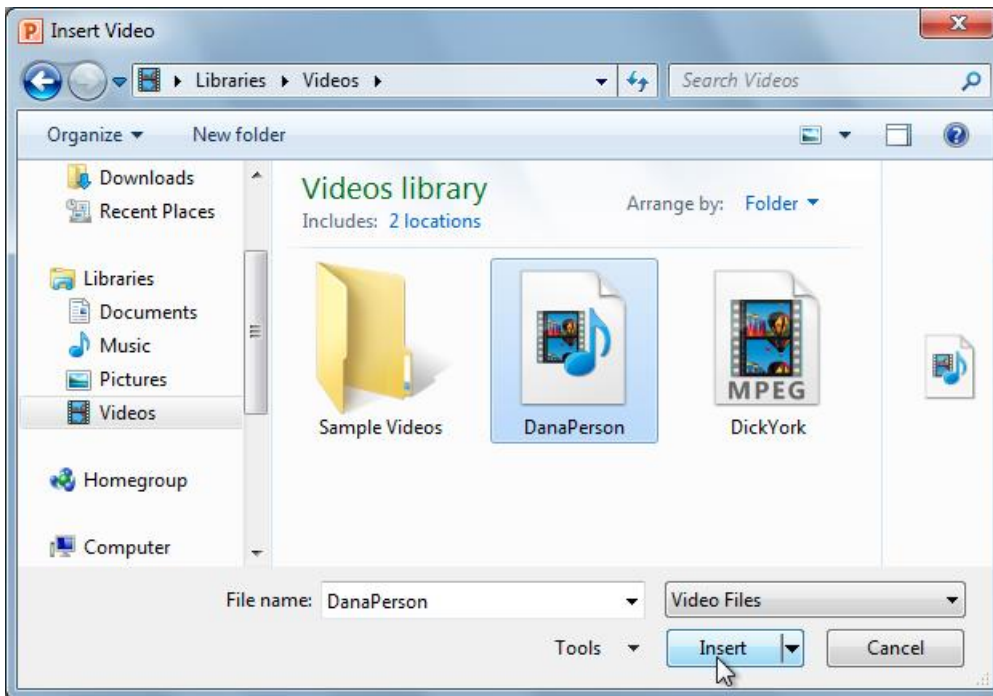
Insert Video

Libraries ▸ Videos ▸

Search Videos

Organize ▾ New folder

Downloads
Recent Places
Libraries
Documents
Music
Pictures
Videos
Homegroup
Computer

Videos library
Includes: 2 locations

Arrange by: Folder ▾

Sample Videos

DanaPerson

MPEG

DickYork

File name: DanaPerson

Video Files

Tools ▾

Insert

Cancel